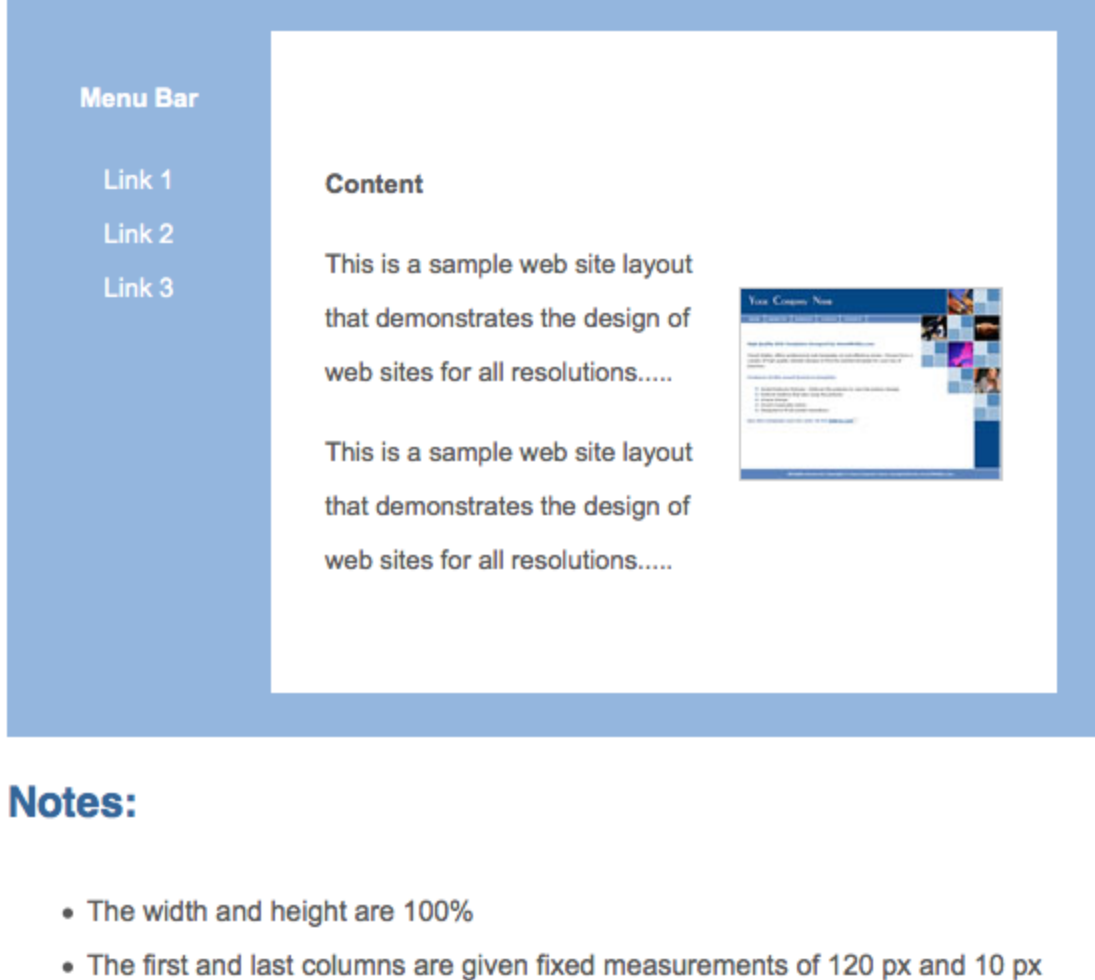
Menu Bar

Link 1

Link 2

Link 3

Content

This is a sample web site layout that demonstrates the design of web sites for all resolutions.....

This is a sample web site layout that demonstrates the design of web sites for all resolutions.....

Your Company Name

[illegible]

Notes:

- The width and height are 100%
- The first and last columns are given fixed measurements of 120 px and 10 px